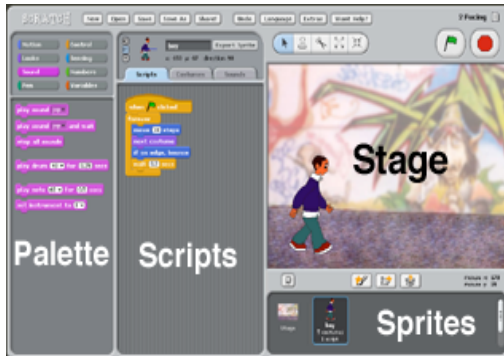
SCRATCH New Open Save Save As Share! Undo Language Extras Want Help?

Motion Control
Looks Sensing
Sound Numbers
Pen Variables

play sound
play sound and wait
stop all sounds
play drum for beats
play note for secs
set instrument to

Palette

boy Export Sprite
Scripts Costumes Sounds

when clicked
forever
move 10 steps
next costume
if on edge, bounce
wait 0.2 secs

Scripts

Stage

Stage

Sprites